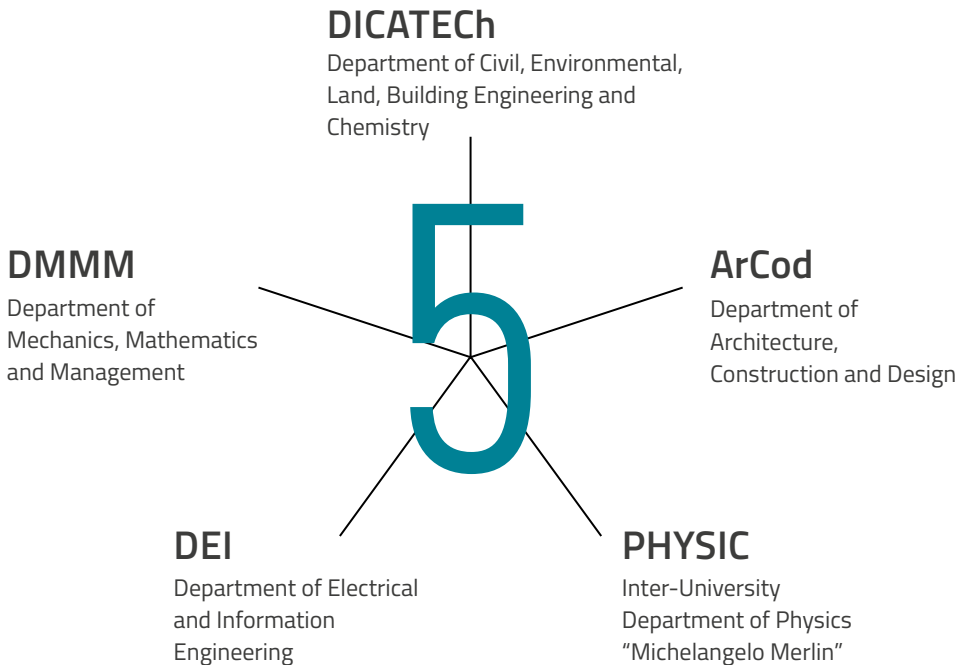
DICATECh
Department of Civil, Environmental, Land, Building Engineering and Chemistry

5

DMMM
Department of Mechanics, Mathematics and Management

ArCod
Department of Architecture, Construction and Design

DEI
Department of Electrical and Information Engineering

PHYSIC
Inter-University Department of Physics “Michelangelo Merlin”